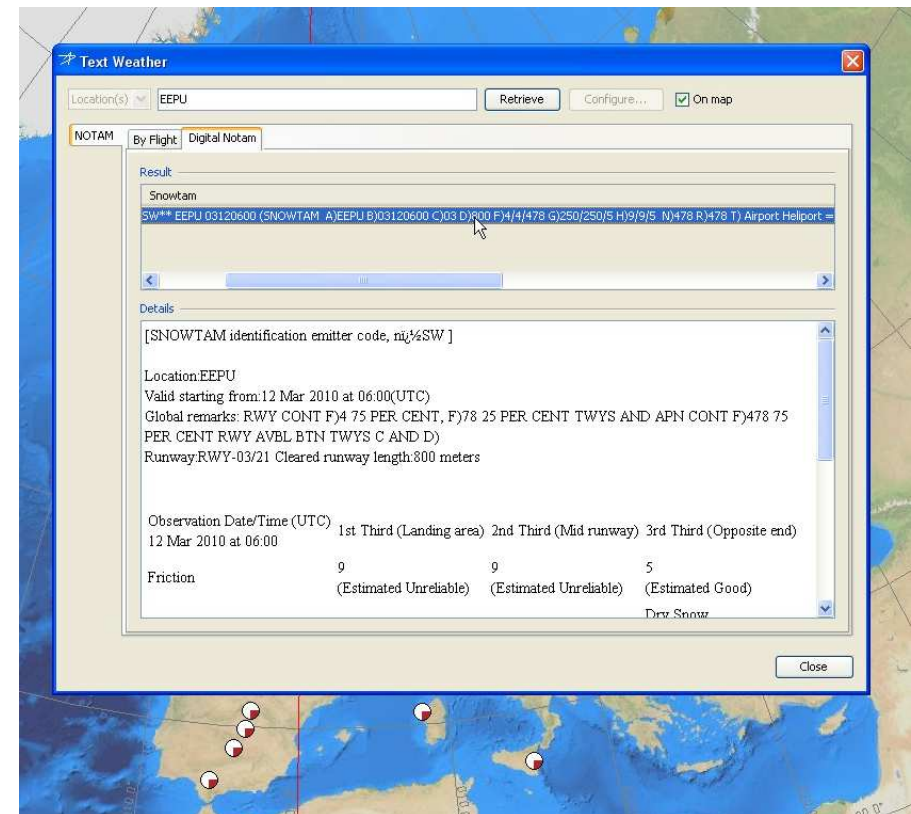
Text Weather

Location(s) EEPU Retrieve Configure... On map

NOTAM

By Flight Digital Notam

Result

Snowtam

SW** EEPU 03120600 (SNOWTAM A)EEPU B)03120600 C)03 D)800 F)4/4/478 G)250/250/5 H)9/9/5 N)478 R)478 T) Airport Heliport =

Details

[SNOWTAM identification emitter code, ï¿½SW ]

Location:EEPU
Valid starting from:12 Mar 2010 at 06:00(UTC)
Global remarks: RWY CONT F)4 75 PER CENT, F)78 25 PER CENT TWYS AND APN CONT F)478 75 PER CENT RWY AVBL BTN TWYS C AND D)
Runway:RWY-03/21 Cleared runway length:800 meters

| Observation Date/Time (UTC) 12 Mar 2010 at 06:00 | 1st Third (Landing area) | 2nd Third (Mid runway) | 3rd Third (Opposite end) |
|---|---|---|---|
| Friction | 9 (Estimated Unreliable) | 9 (Estimated Unreliable) | 5 (Estimated Good) |
| | | | Dry Snow |

Close